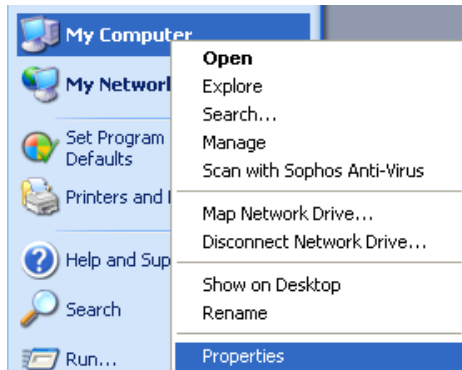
My Computer
My Networl
Set Program Defaults
Printers and I
Help and Sup
Search
Run...

Open
Explore
Search...
Manage
Scan with Sophos Anti-Virus
Map Network Drive...
Disconnect Network Drive...
Show on Desktop
Rename
Properties